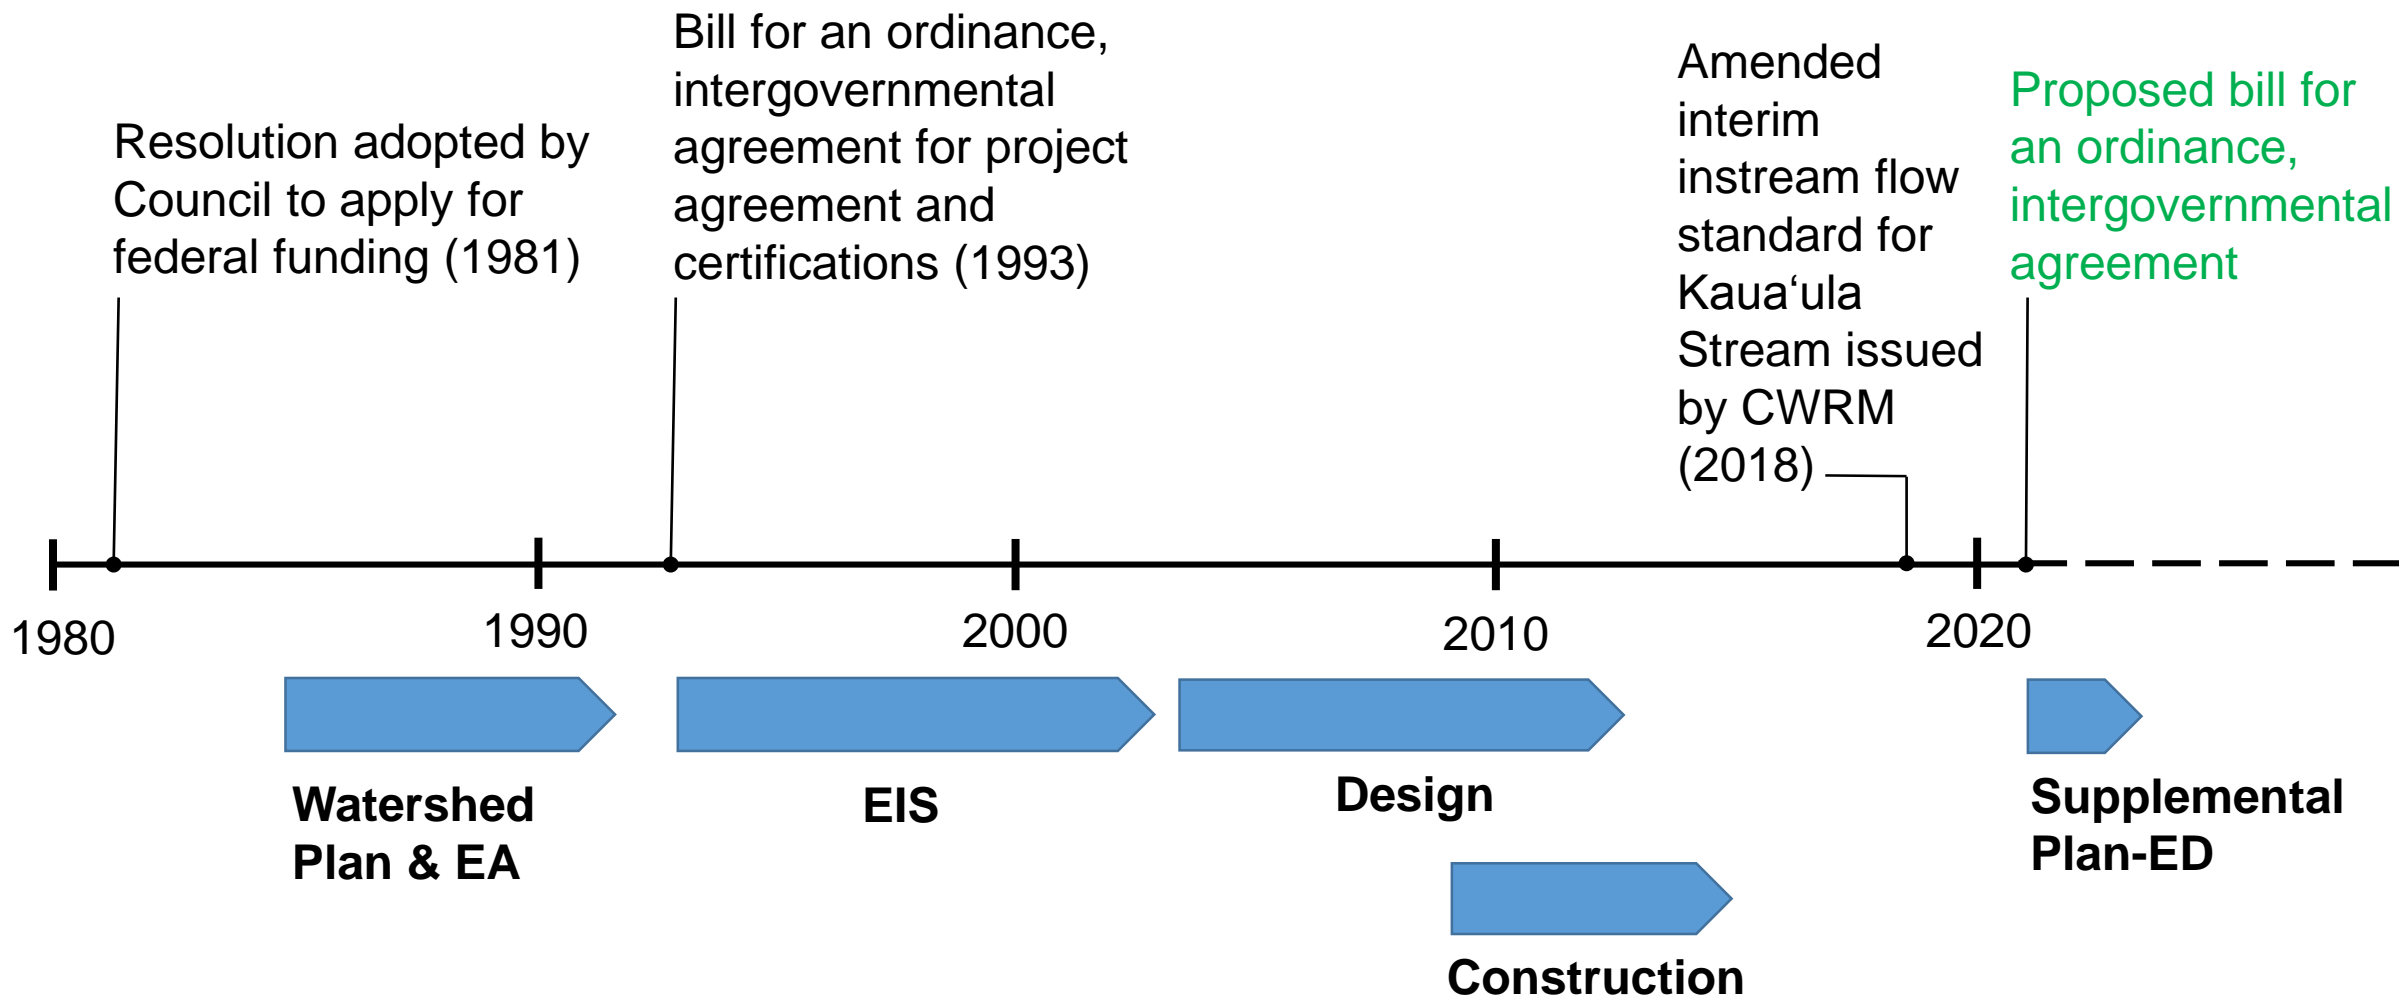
Resolution adopted by Council to apply for federal funding (1981)

Bill for an ordinance, intergovernmental agreement for project agreement and certifications (1993)

Amended interim instream flow standard for Kauaʻula Stream issued by CWRM (2018)

Proposed bill for an ordinance, intergovernmental agreement

1980

1990

2000

2010

2020

Watershed Plan & EA

EIS

Design

Construction

Supplemental Plan-ED